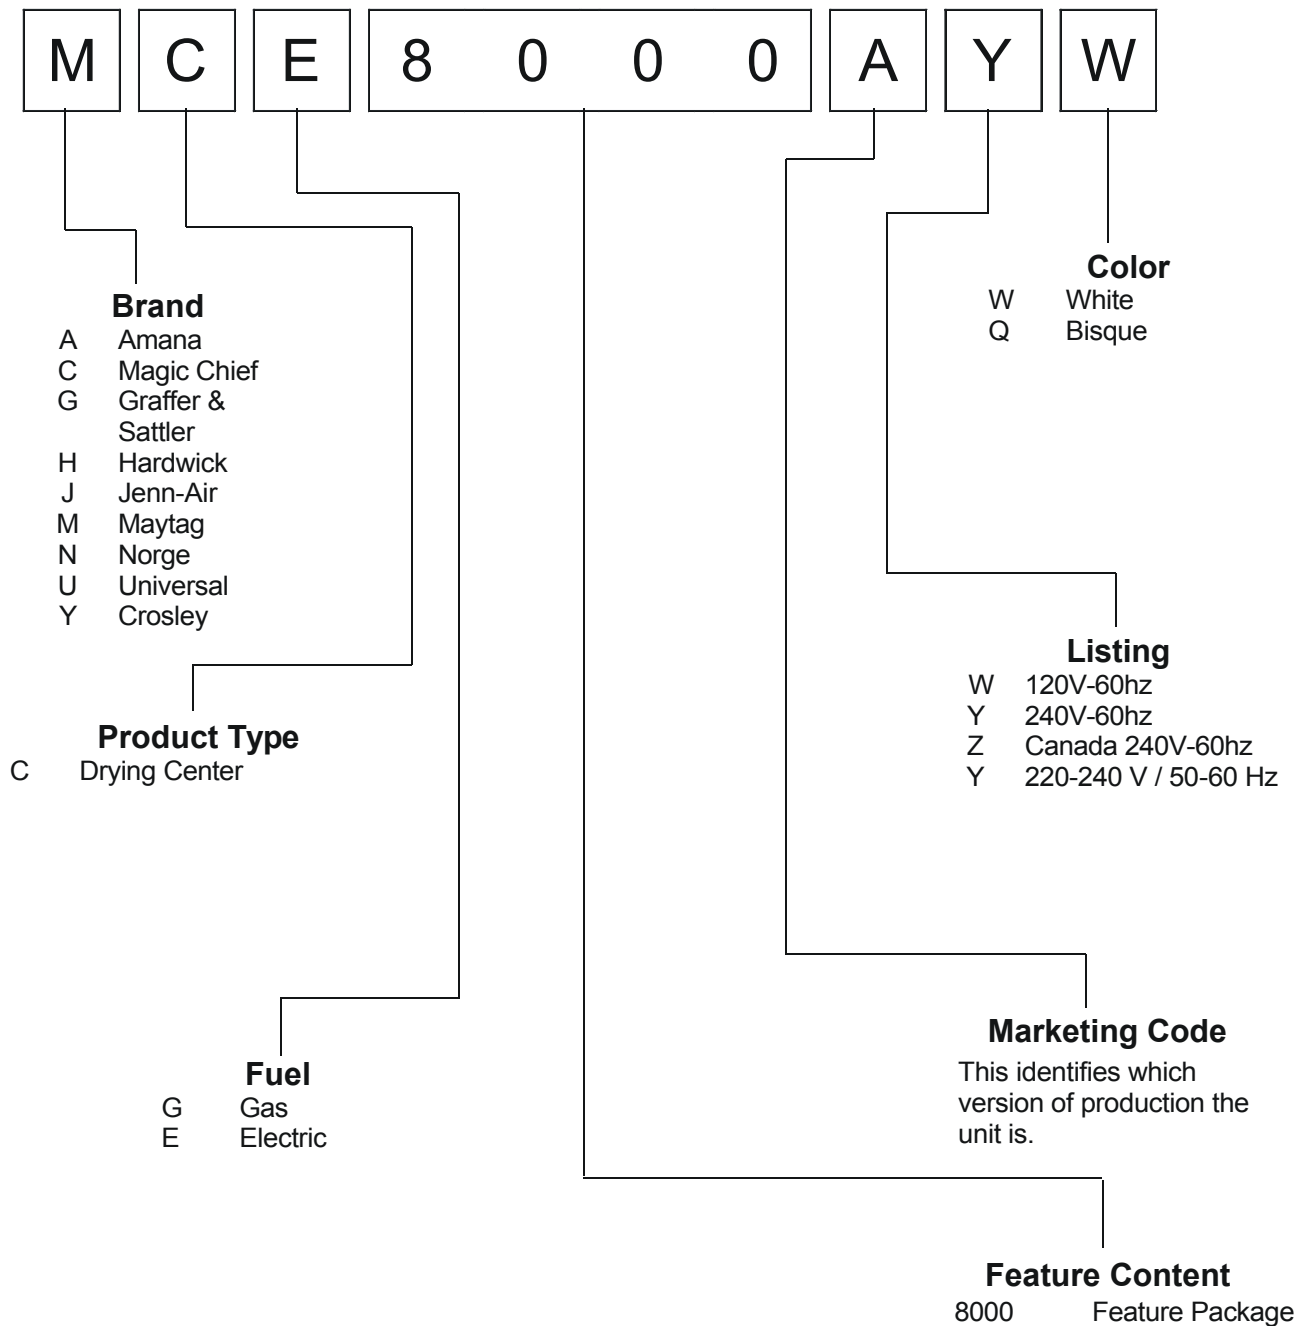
M C E 8 0 0 0 A Y W

Color
W White
Q Bisque

Brand
A Amana
C Magic Chief
G Graffer & Sattler
H Hardwick
J Jenn-Air
M Maytag
N Norge
U Universal
Y Crosley

Listing
W 120V-60hz
Y 240V-60hz
Z Canada 240V-60hz
Y 220-240 V / 50-60 Hz

Product Type
C Drying Center

Marketing Code
This identifies which version of production the unit is.

Fuel
G Gas
E Electric

Feature Content
8000 Feature Package